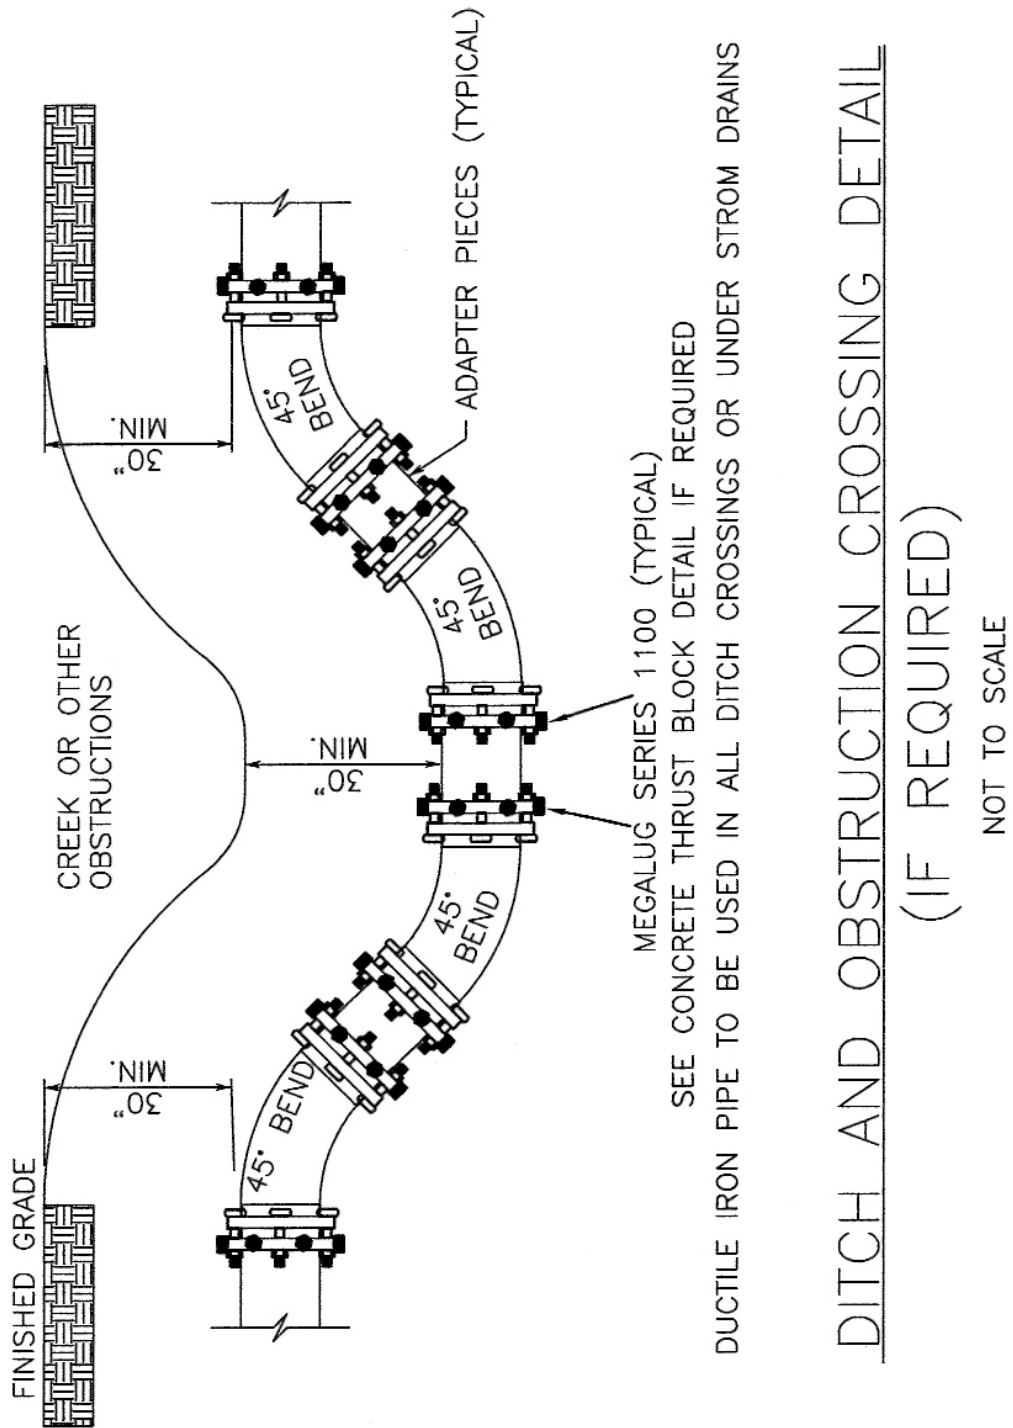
FINISHED GRADE

30" MIN.

CREEK OR OTHER OBSTRUCTIONS

30" MIN.

30" MIN.

45° BEND

45° BEND

45° BEND

45° BEND

ADAPTER PIECES (TYPICAL)

MEGALUG SERIES 1100 (TYPICAL)

SEE CONCRETE THRUST BLOCK DETAIL IF REQUIRED

DUCTILE IRON PIPE TO BE USED IN ALL DITCH CROSSINGS OR UNDER STROM DRAINS

DITCH AND OBSTRUCTION CROSSING DETAIL

(IF REQUIRED)

NOT TO SCALE